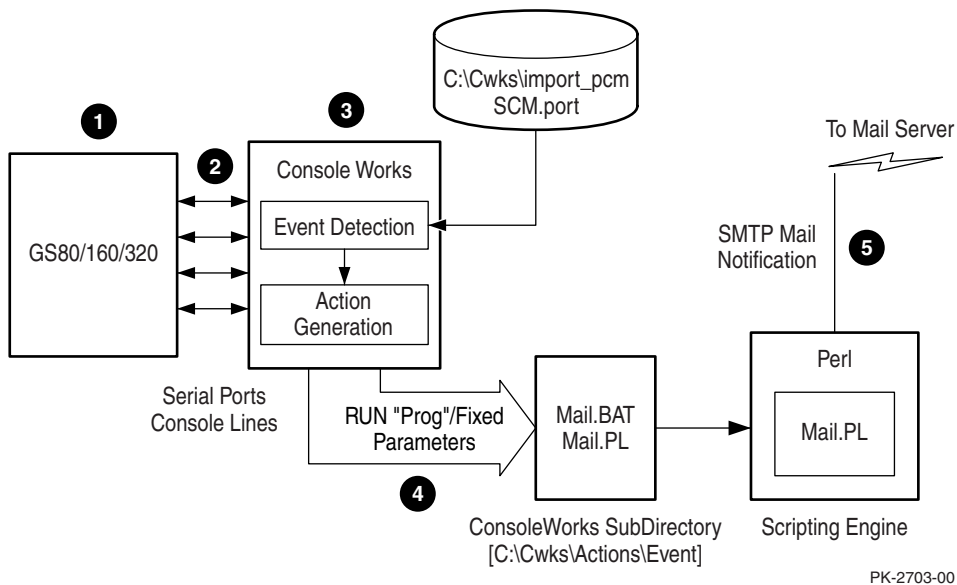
C:\Cwks\import_pcm
SCM.port

1

3

To Mail Server

2

Console Works

Event Detection

GS80/160/320

SMTP Mail Notification

5

Action Generation

Perl

Serial Ports
Console Lines

RUN "Prog"/Fixed Parameters

Mail.BAT
Mail.PL

Mail.PL

4

ConsoleWorks SubDirectory
[C:\Cwks\Actions\Event]

Scripting Engine

PK-2703-00